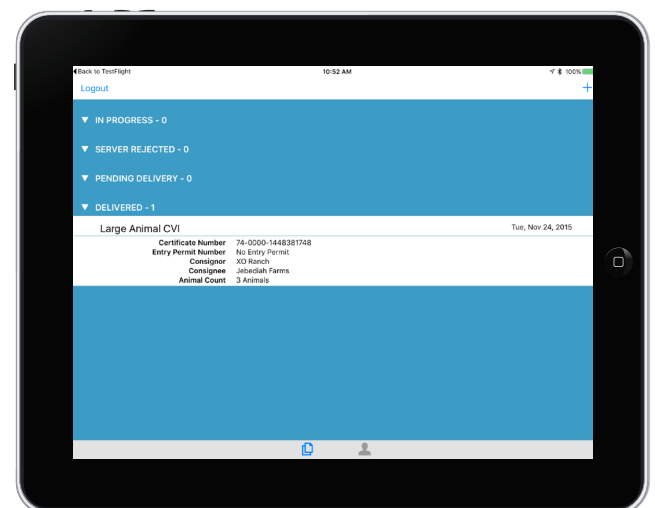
◀ Back to TestFlight
10:52 AM
100%

Logout
+

▼ IN PROGRESS - 0

▼ SERVER REJECTED - 0

▼ PENDING DELIVERY - 0

▼ DELIVERED - 1

Large Animal CVI
Tue, Nov 24, 2015

| | |
|---|---|
| Certificate Number | 74-0000-1448381748 |
| Entry Permit Number | No Entry Permit |
| Consignor | XO Ranch |
| Consignee | Jebediah Farms |
| Animal Count | 3 Animals |